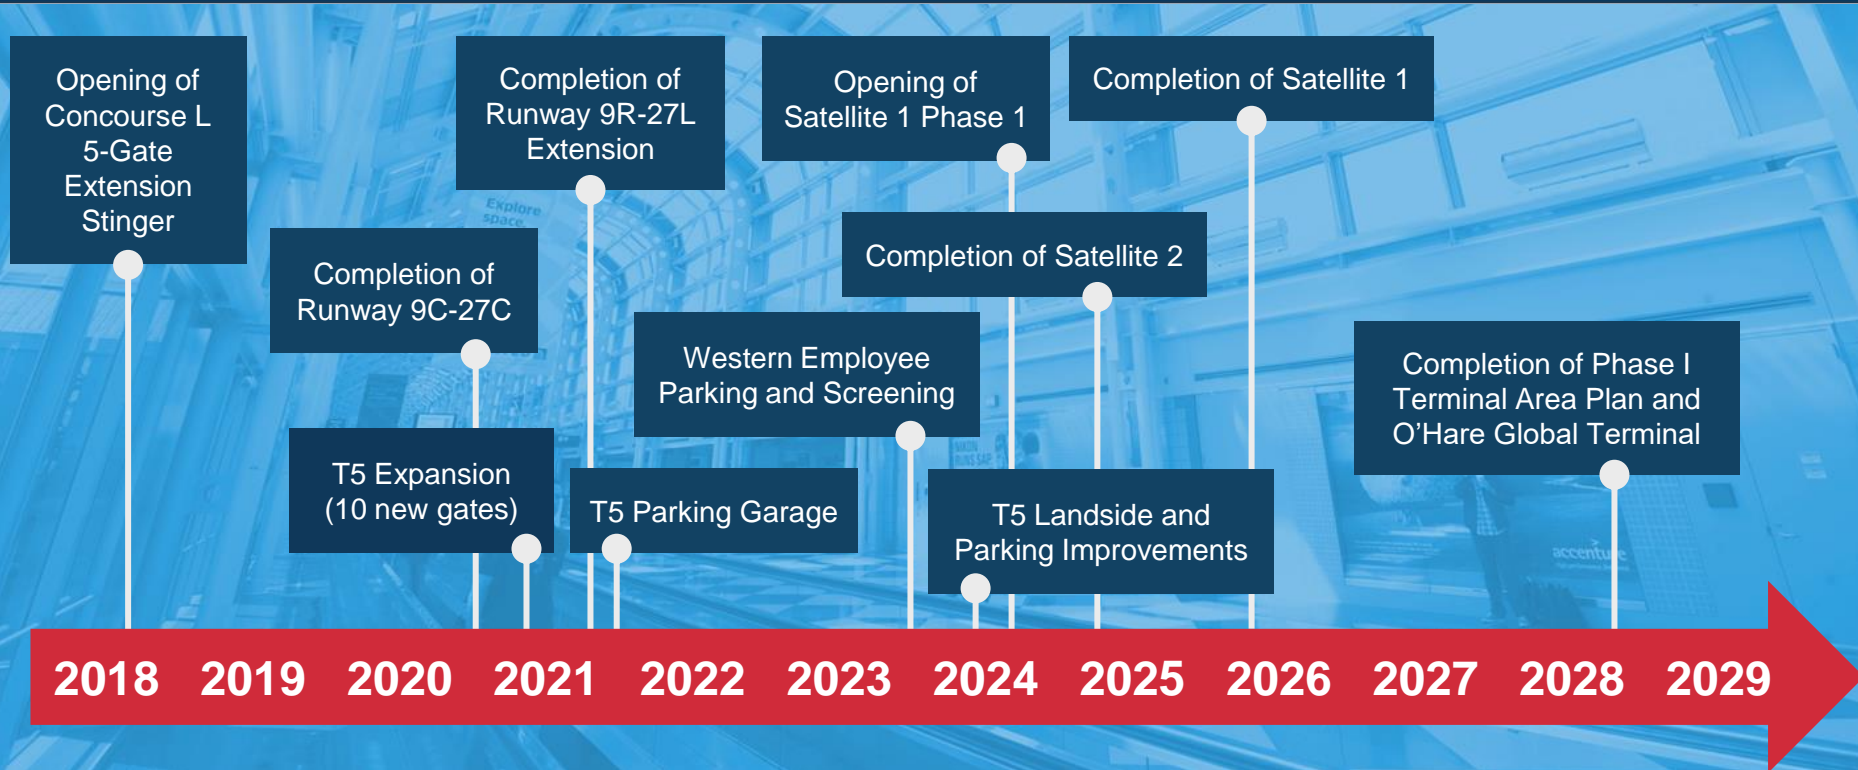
Opening of Concourse L 5-Gate Extension Stinger

Completion of Runway 9C-27C

T5 Expansion (10 new gates)

Completion of Runway 9R-27L Extension

T5 Parking Garage

Western Employee Parking and Screening

Opening of Satellite 1 Phase 1

Completion of Satellite 2

T5 Landside and Parking Improvements

Completion of Satellite 1

Completion of Phase I Terminal Area Plan and O'Hare Global Terminal

2018 2019 2020 2021 2022 2023 2024 2025 2026 2027 2028 2029